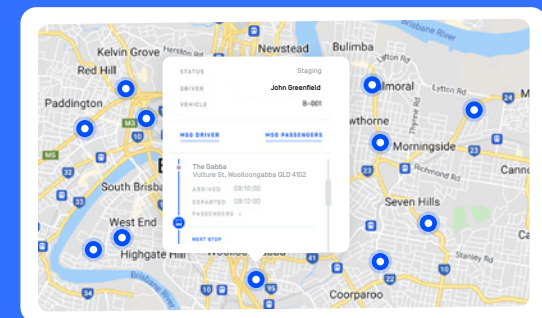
Kelvin Grove
Newstead
Bulimba
Brisbane River
Red Hill
Paddington
Balmoral
Lytton Rd
M3
Hawthorne
Morningside
South Brisbane
Cannon
West End
Seven Hills
Highgate Hill
Coorparoo
Brisbane River
24
32
33
23
22
34
95
15

STATUS
Staging
DRIVER
John Greenfield
VEHICLE
B-001
MSG DRIVER
MSG PASSENGERS
The Gabba
Vulture St, Woolloongabba QLD 4102
ARRIVED
09:10:00
DEPARTED
09:12:00
PASSENGERS
NEXT STOP